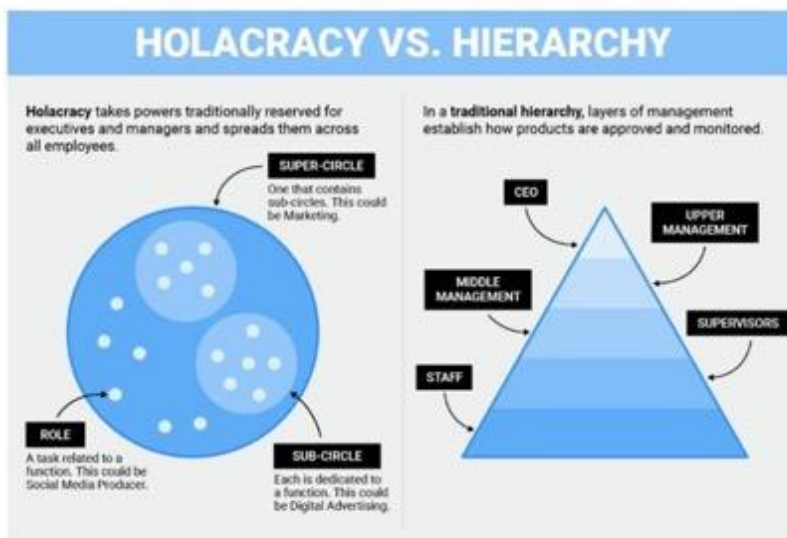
HOLACRACY VS. HIERARCHY

Holacracy takes powers traditionally reserved for executives and managers and spreads them across all employees.

SUPER-CIRCLE

One that contains sub-circles. This could be Marketing.

ROLE

A task related to a function. This could be Social Media Producer.

SUB-CIRCLE

Each is dedicated to a function. This could be Digital Advertising.

In a traditional hierarchy, layers of management establish how products are approved and monitored.

CEO

UPPER MANAGEMENT

MIDDLE MANAGEMENT

SUPERVISORS

STAFF